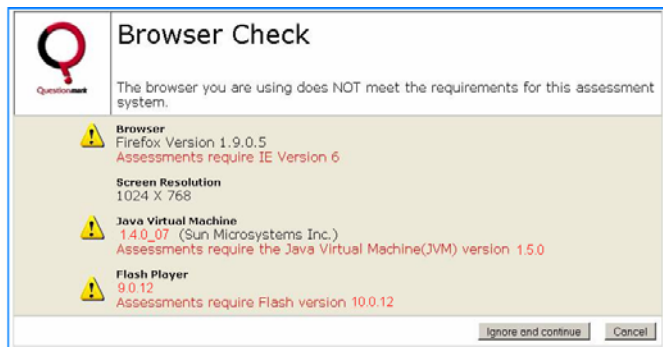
Questionmark

Browser Check

The browser you are using does NOT meet the requirements for this assessment system.

Browser
Firefox Version 1.9.0.5
Assessments require IE Version 6

Screen Resolution
1024 X 768

Java Virtual Machine
1.4.0_07 (Sun Microsystems Inc.)
Assessments require the Java Virtual Machine(JVM) version 1.5.0

Flash Player
9.0.12
Assessments require Flash version 10.0.12

Ignore and continue

Cancel